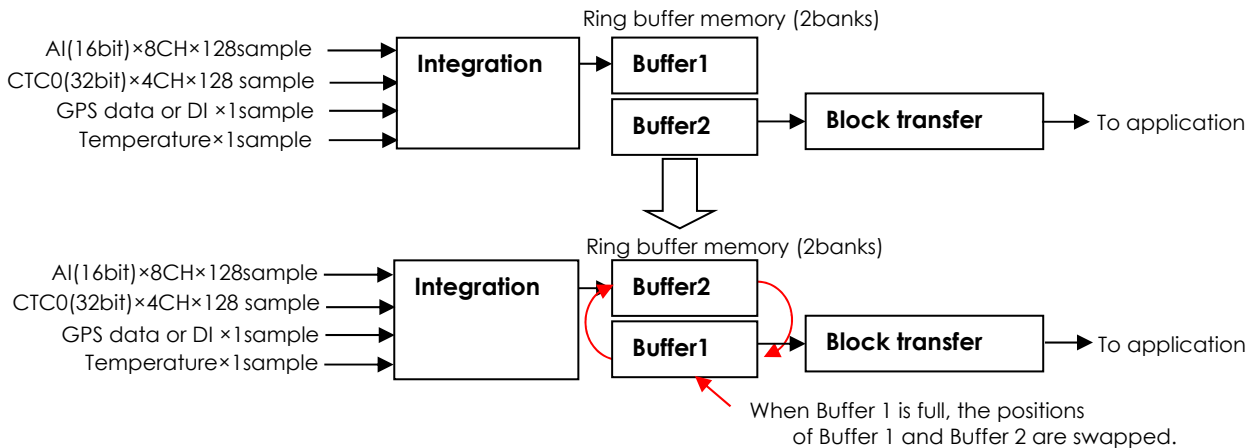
Ring buffer memory (2banks)

AI(16bit)×8CH×128sample
CTC0(32bit)×4CH×128 sample
GPS data or DI ×1sample
Temperature×1sample

Integration

Buffer1

Buffer2

Block transfer

To application

Ring buffer memory (2banks)

AI(16bit)×8CH×128sample
CTC0(32bit)×4CH×128 sample
GPS data or DI ×1sample
Temperature×1sample

Integration

Buffer2

Buffer1

Block transfer

To application

When Buffer 1 is full, the positions of Buffer 1 and Buffer 2 are swapped.